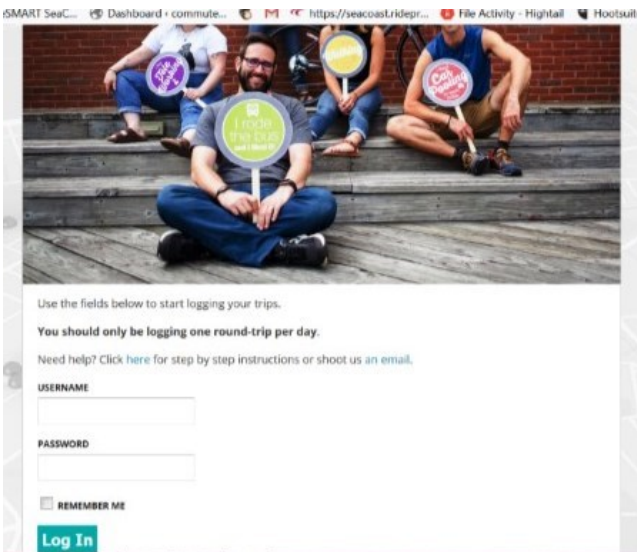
SMART SeaC... Dashboard ‹ commute... M https://seacoast.ridepr... File Activity - Hightail Hootsuit

I rode the bus and I liked it

Car Pooling

Use the fields below to start logging your trips.

**You should only be logging one round-trip per day.**

Need help? Click here for step by step instructions or shoot us an email.

USERNAME

PASSWORD

REMEMBER ME

Log In